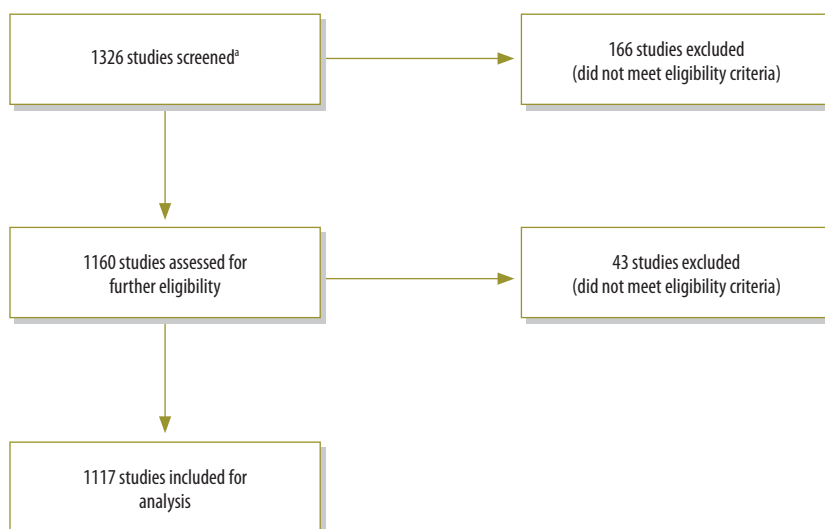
1326 studies screened$^{a}$

166 studies excluded (did not meet eligibility criteria)

1160 studies assessed for further eligibility

43 studies excluded (did not meet eligibility criteria)

1117 studies included for analysis